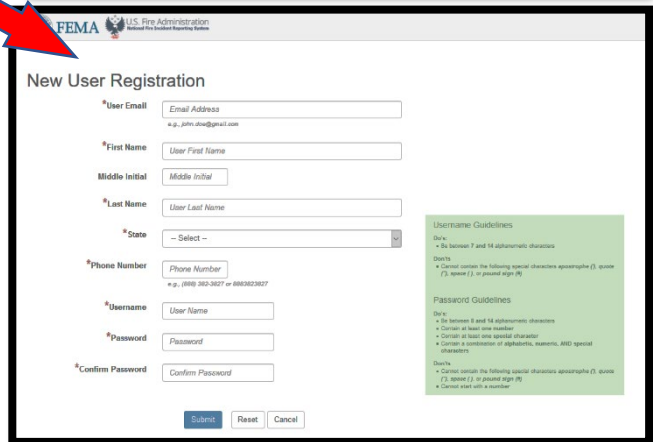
FEMA U.S. Fire Administration
National Fire Incident Reporting System

New User Registration

*User Email
Email Address
e.g., john.doe@gmail.com

*First Name
User First Name

Middle Initial
Middle Initial

*Last Name
User Last Name

*State
-- Select --

*Phone Number
Phone Number
e.g., (888) 382-3827 or 8883823827

*Username
User Name

*Password
Password

*Confirm Password
Confirm Password

Submit Reset Cancel

Username Guidelines

Do's:
• Be between 7 and 14 alphanumeric characters

Don'ts
• Cannot contain the following special characters apostrophe ('), quote ("), space ( ), or pound sign (#)

Password Guidelines

Do's:
• Be between 8 and 14 alphanumeric characters
• Contain at least one number
• Contain at least one special character
• Contain a combination of alphabetic, numeric, AND special characters

Don'ts
• Cannot contain the following special characters apostrophe ('), quote ("), space ( ), or pound sign (#)
• Cannot start with a number